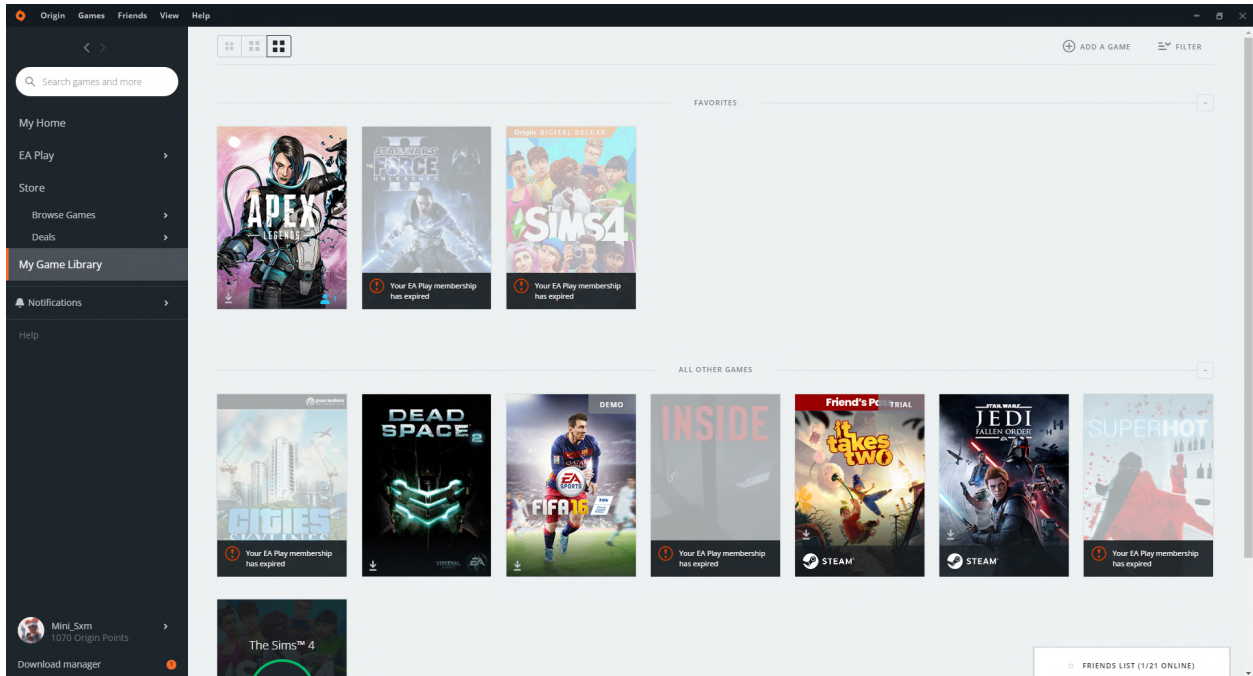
Origin Games Friends View Help

Search games and more

My Home

EA Play

Store

Browse Games

Deals

My Game Library

Notifications

Help

ADD A GAME

FILTER

FAVORITES

APEX LEGENDS

STAR WARS THE FORCE UNLEASHED II

Your EA Play membership has expired

Origin DIGITAL DELUXE

THE SIMS 4

Your EA Play membership has expired

ALL OTHER GAMES

paradox

CITIES SKYLINES

Your EA Play membership has expired

DEAD SPACE 2

VISCERAL

DEMO

FIFA 16

EA SPORTS

INSIDE

Your EA Play membership has expired

Friend's Pass TRIAL

it takes two

STEAM

STAR WARS JEDI FALLEN ORDER

STEAM

SUPERHOT

Your EA Play membership has expired

The Sims™ 4

Mini_Sxm

1070 Origin Points

Download manager

FRIENDS LIST (1/21 ONLINE)